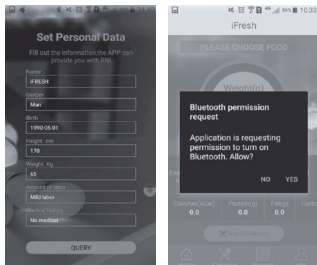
Set Personal Data

Fill out the information the APP can provide you with RNI.

Name
IFRESH

Gender
Man

Birth
1990-05-01

Height, cm
170

Weight, kg
65

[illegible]
Mild labor

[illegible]
No medical

QUERY

iFresh

10:33

PLEASE CHOOSE FOOD

Bluetooth permission request

Application is requesting permission to turn on Bluetooth. Allow?

NO YES

Calories(kCal)
0.0

Protein(g)
0.0

Fat(g)
0.0